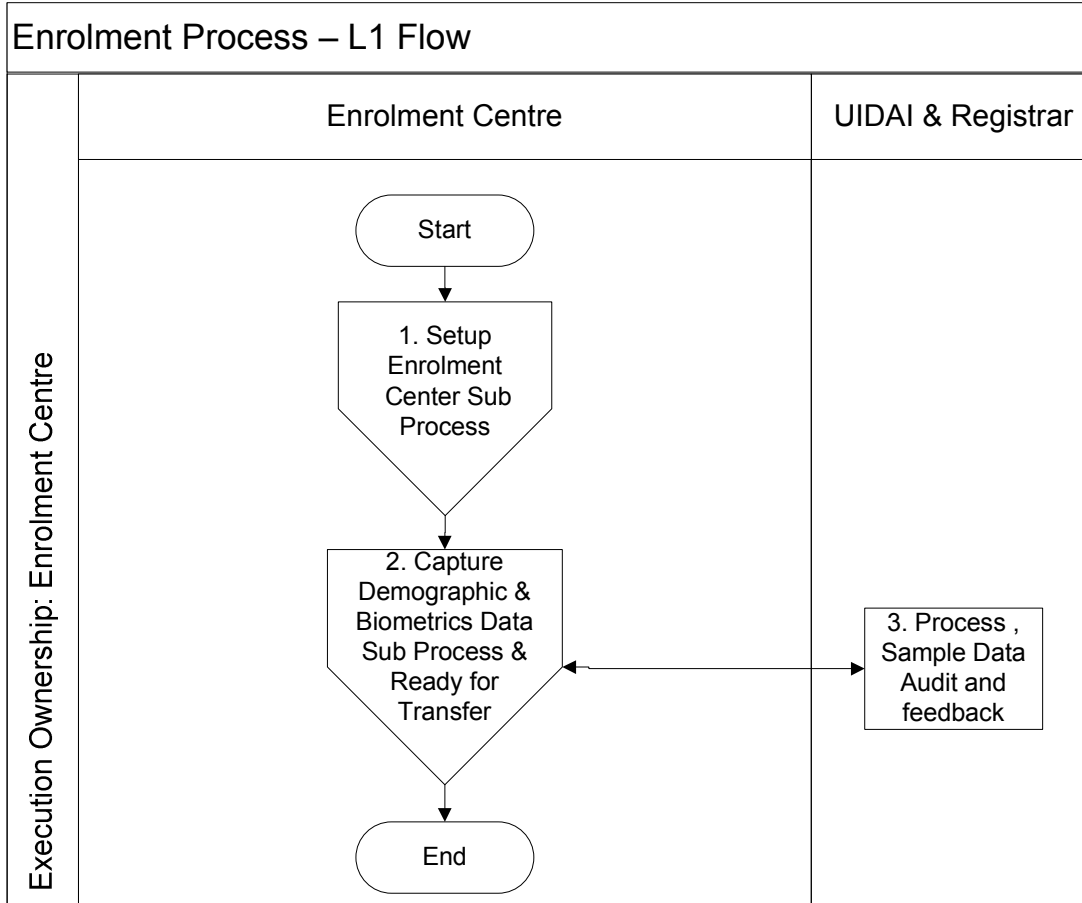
Enrolment Process – L1 Flow

Execution Ownership: Enrolment Centre

Enrolment Centre

UIDAI & Registrar

Start

1. Setup Enrolment Center Sub Process

2. Capture Demographic & Biometrics Data Sub Process & Ready for Transfer

3. Process , Sample Data Audit and feedback

End